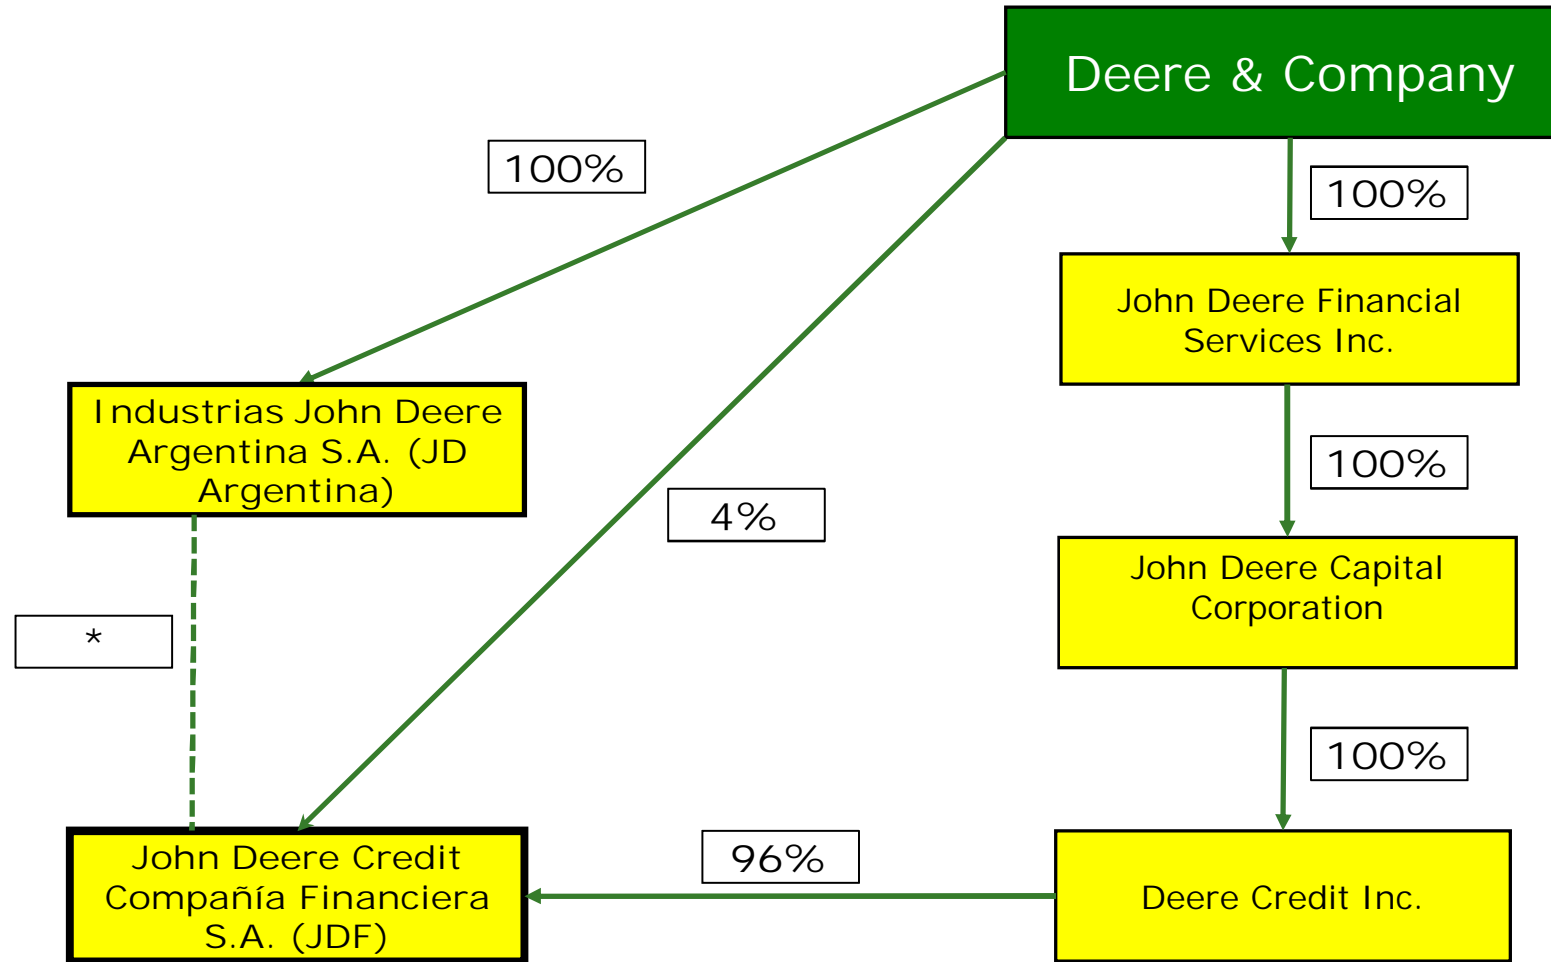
Deere & Company

100%

100%

John Deere Financial Services Inc.

Industrias John Deere Argentina S.A. (JD Argentina)

100%

4%

John Deere Capital Corporation

*

100%

John Deere Credit Compañía Financiera S.A. (JDF)

96%

Deere Credit Inc.